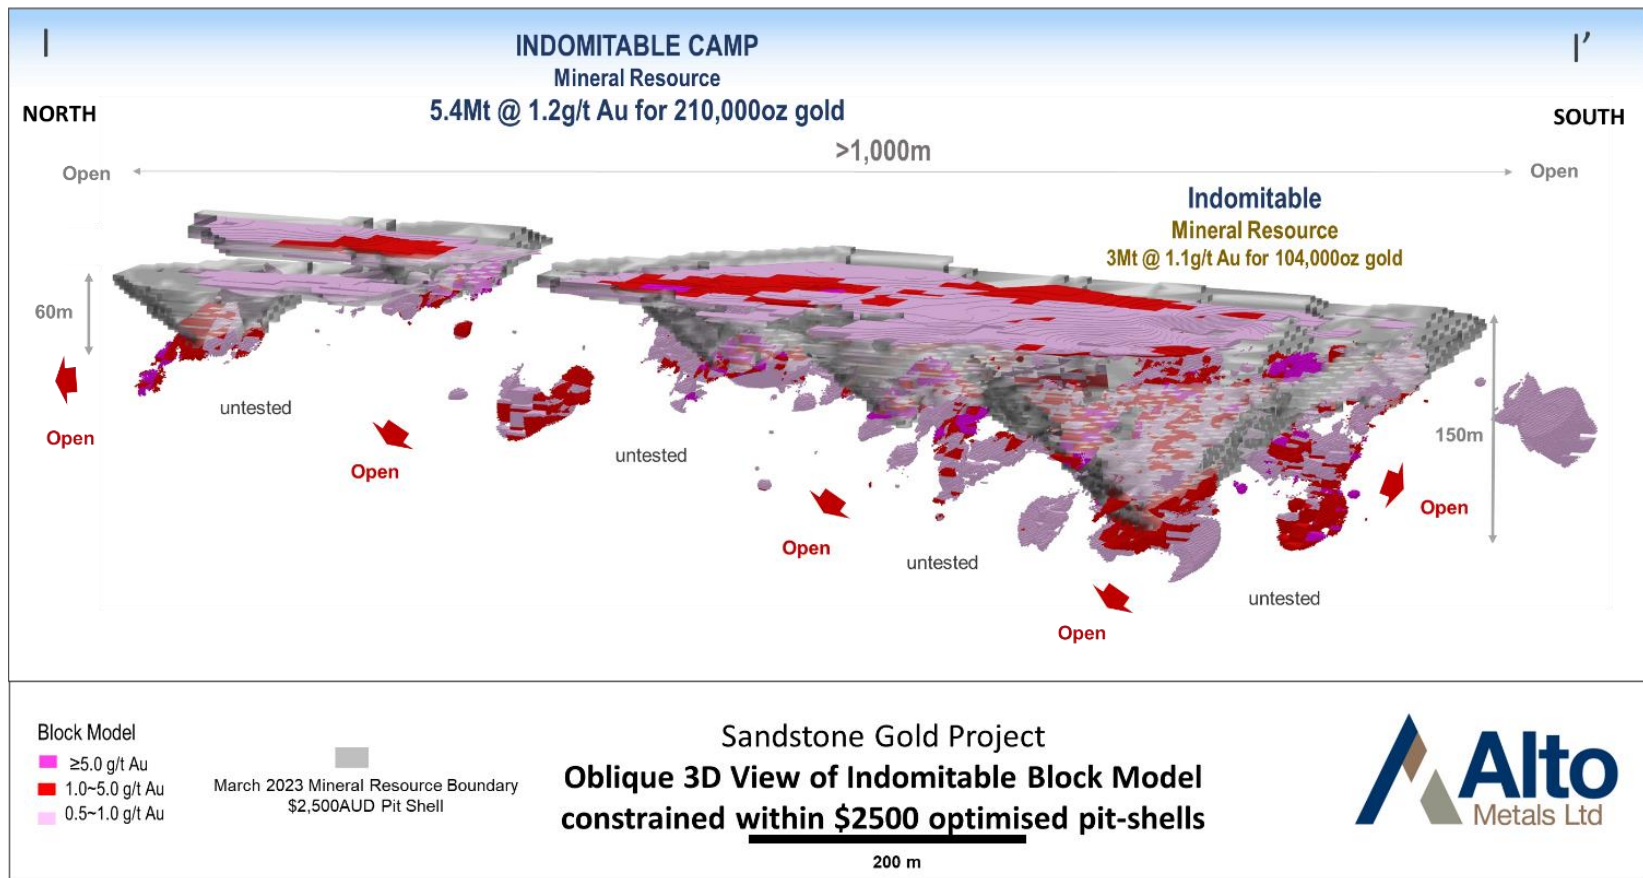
I

INDOMITABLE CAMP
Mineral Resource
5.4Mt @ 1.2g/t Au for 210,000oz gold

I'

NORTH

SOUTH

Open

>1,000m

Open

Indomitable
Mineral Resource
3Mt @ 1.1g/t Au for 104,000oz gold

60m

Open

untested

Open

untested

150m

Open

Open

untested

untested

Open

Block Model
≥5.0 g/t Au
1.0~5.0 g/t Au
0.5~1.0 g/t Au

March 2023 Mineral Resource Boundary
$2,500AUD Pit Shell

Sandstone Gold Project
Oblique 3D View of Indomitable Block Model constrained within $2500 optimised pit-shells

200 m

Alto
Metals Ltd